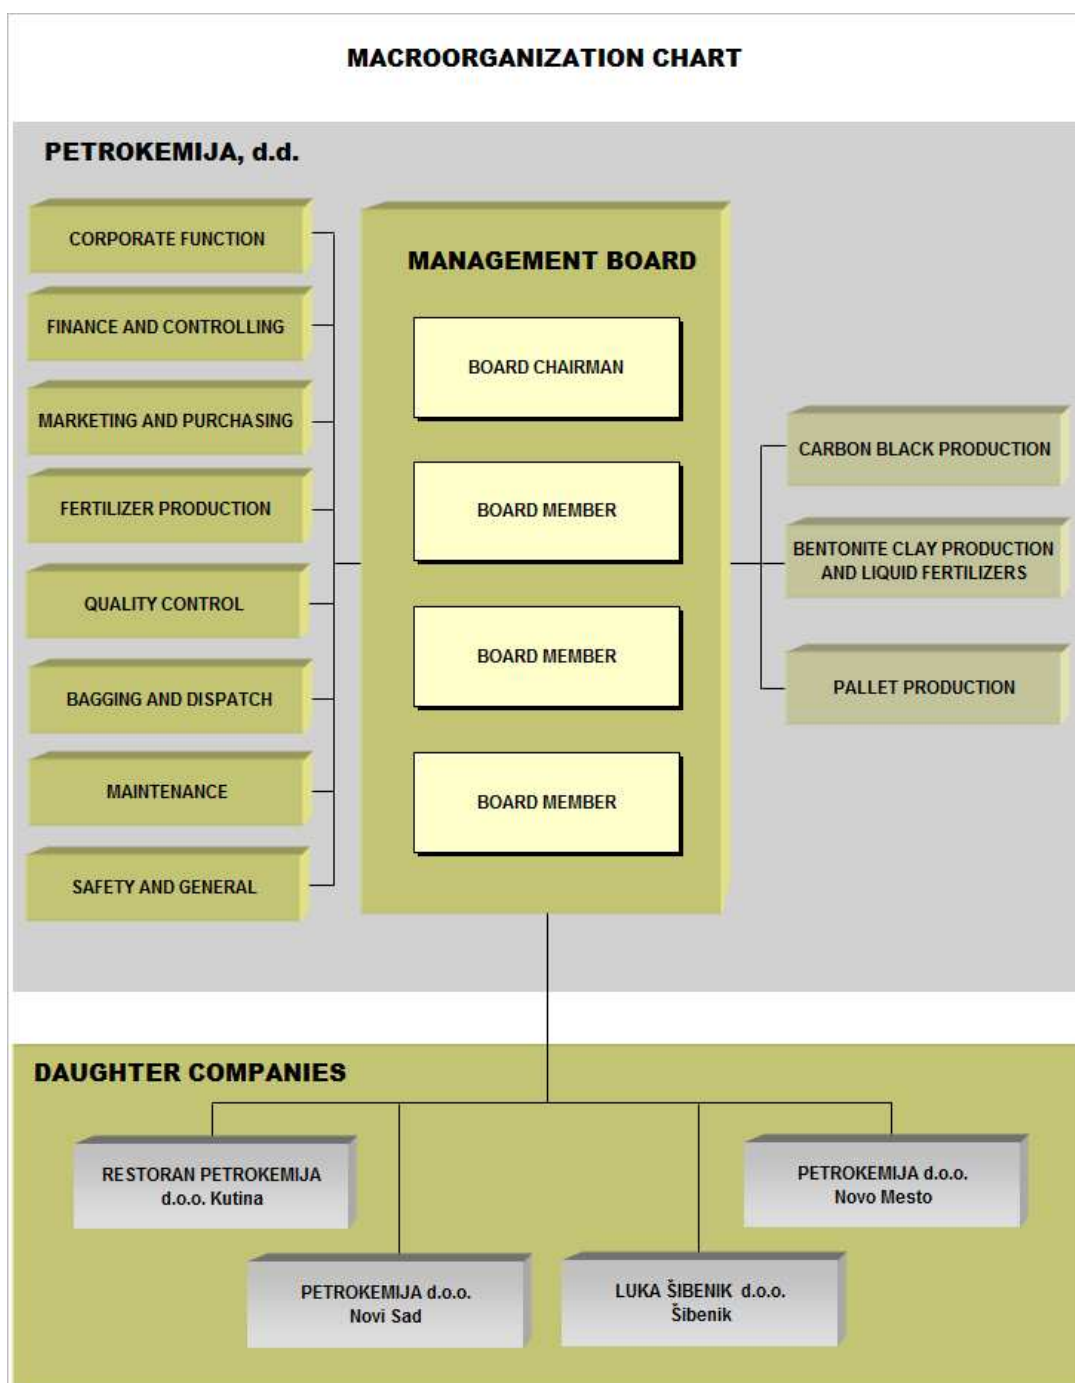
MACROORGANIZATION CHART

PETROKEMIJA, d.d.

CORPORATE FUNCTION

FINANCE AND CONTROLLING

MARKETING AND PURCHASING

FERTILIZER PRODUCTION

QUALITY CONTROL

BAGGING AND DISPATCH

MAINTENANCE

SAFETY AND GENERAL

MANAGEMENT BOARD

BOARD CHAIRMAN

BOARD MEMBER

BOARD MEMBER

BOARD MEMBER

CARBON BLACK PRODUCTION

BENTONITE CLAY PRODUCTION AND LIQUID FERTILIZERS

PALLET PRODUCTION

DAUGHTER COMPANIES

RESTORAN PETROKEMIJA d.o.o. Kutina

PETROKEMIJA d.o.o. Novo Mesto

PETROKEMIJA d.o.o. Novi Sad

LUKA ŠIBENIK d.o.o. Šibenik